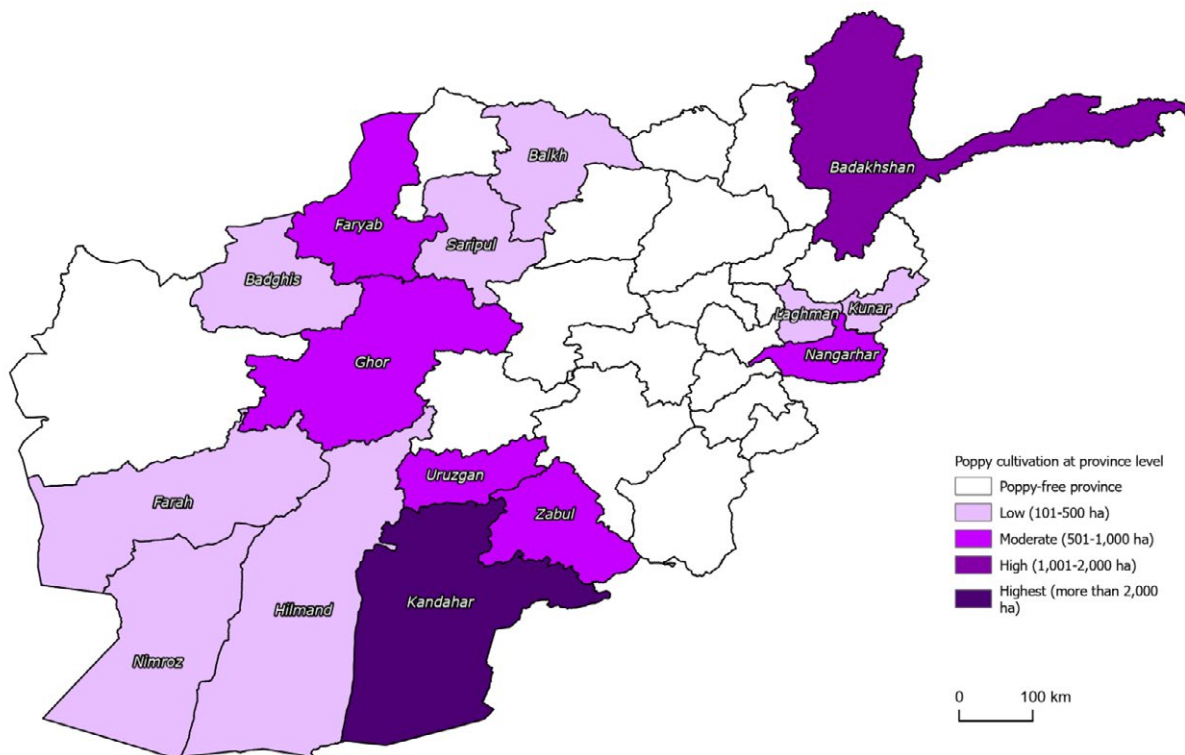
Badakhshan
Balkh
Faryab
Saripul
Badghis
Laghman
Kunar
Nangarhar
Ghor
Uruzgan
Farah
Zabul
Kandahar
Hilmand
Nimroz

Poppy cultivation at province level
Poppy-free province
Low (101-500 ha)
Moderate (501-1,000 ha)
High (1,001-2,000 ha)
Highest (more than 2,000 ha)

0 100 km